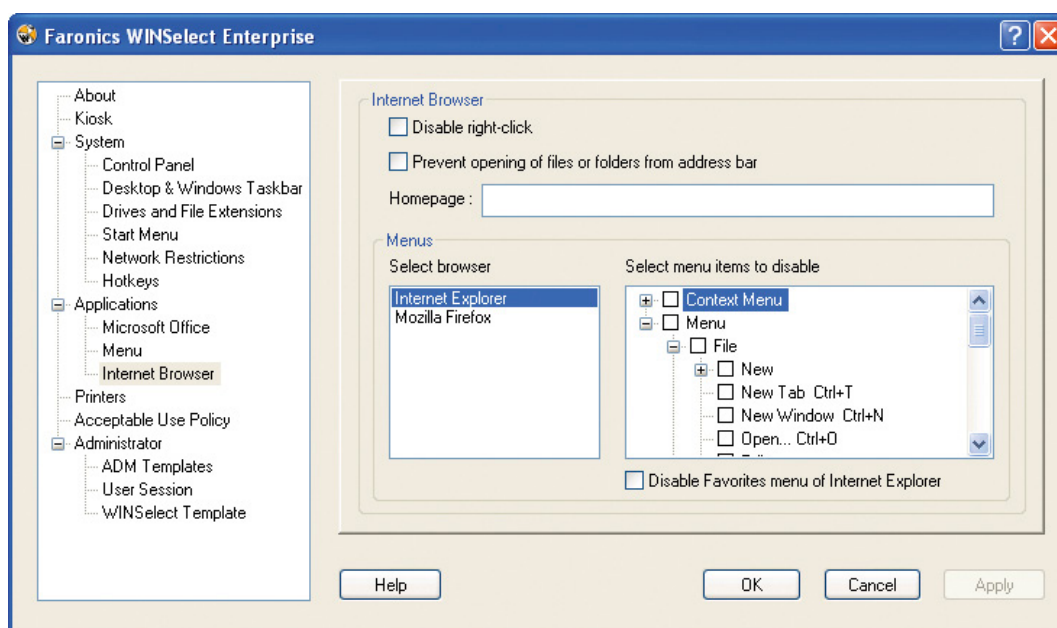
Faronics WINSelect Enterprise

About
Kiosk
System
Control Panel
Desktop & Windows Taskbar
Drives and File Extensions
Start Menu
Network Restrictions
Hotkeys
Applications
Microsoft Office
Menu
Internet Browser
Printers
Acceptable Use Policy
Administrator
ADM Templates
User Session
WINSelect Template

Internet Browser
Disable right-click
Prevent opening of files or folders from address bar
Homepage :

Menus
Select browser
Internet Explorer
Mozilla Firefox

Select menu items to disable
Context Menu
Menu
File
New
New Tab Ctrl+T
New Window Ctrl+N
Open... Ctrl+O

Disable Favorites menu of Internet Explorer

Help
OK
Cancel
Apply